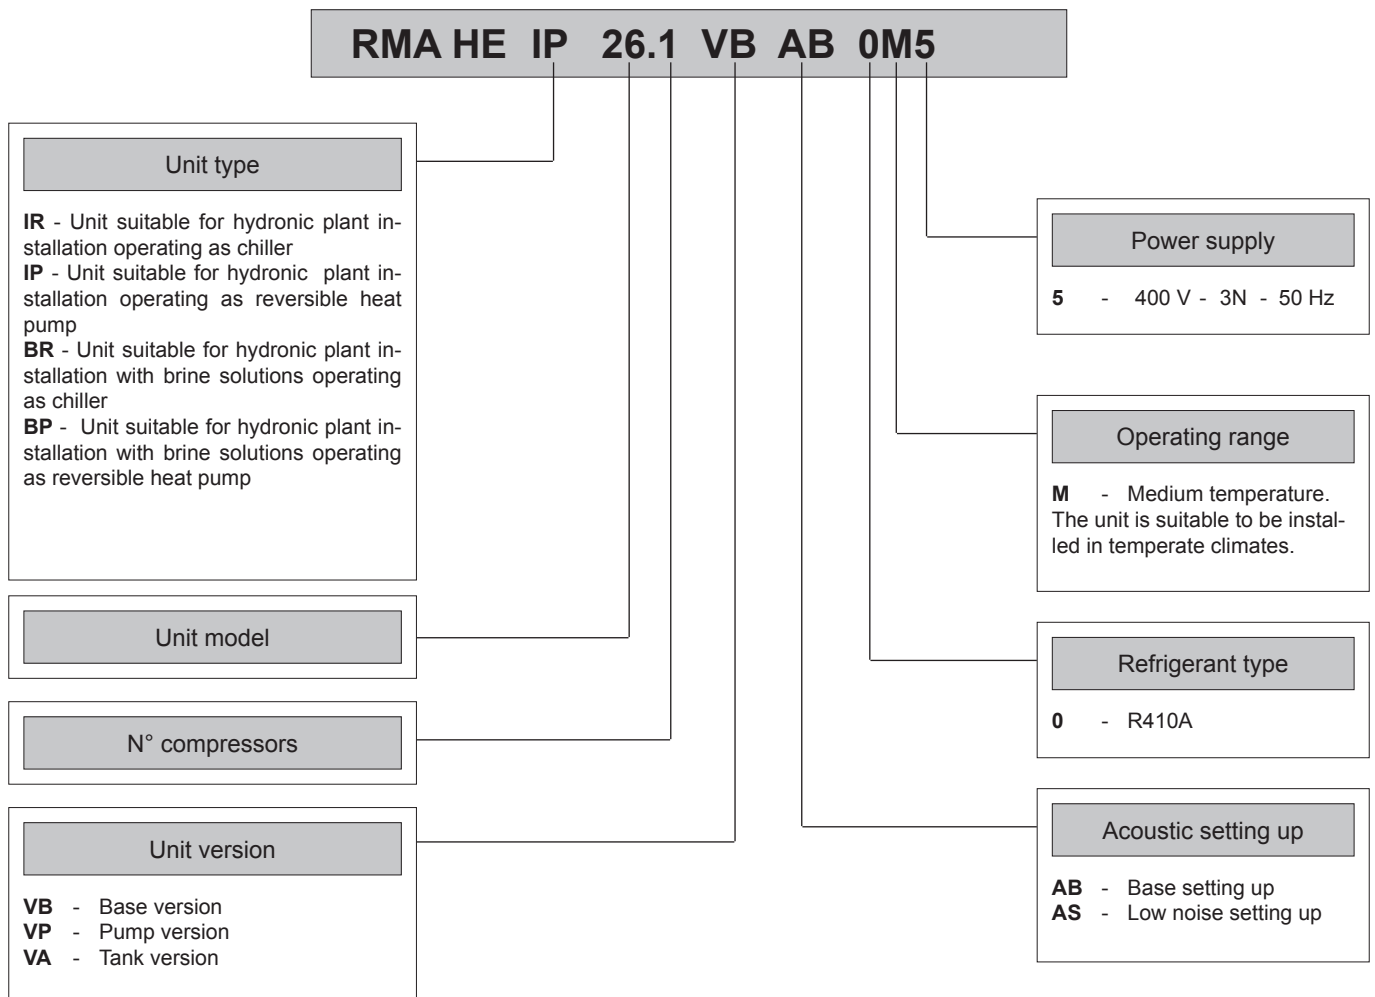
RMA HE IP 26.1 VB AB 0M5

Unit type

**IR** - Unit suitable for hydronic plant installation operating as chiller
**IP** - Unit suitable for hydronic plant installation operating as reversible heat pump
**BR** - Unit suitable for hydronic plant installation with brine solutions operating as chiller
**BP** - Unit suitable for hydronic plant installation with brine solutions operating as reversible heat pump

Unit model

N° compressors

Unit version

**VB** - Base version
**VP** - Pump version
**VA** - Tank version

Power supply

**5** - 400 V - 3N - 50 Hz

Operating range

**M** - Medium temperature. The unit is suitable to be installed in temperate climates.

Refrigerant type

**0** - R410A

Acoustic setting up

**AB** - Base setting up
**AS** - Low noise setting up